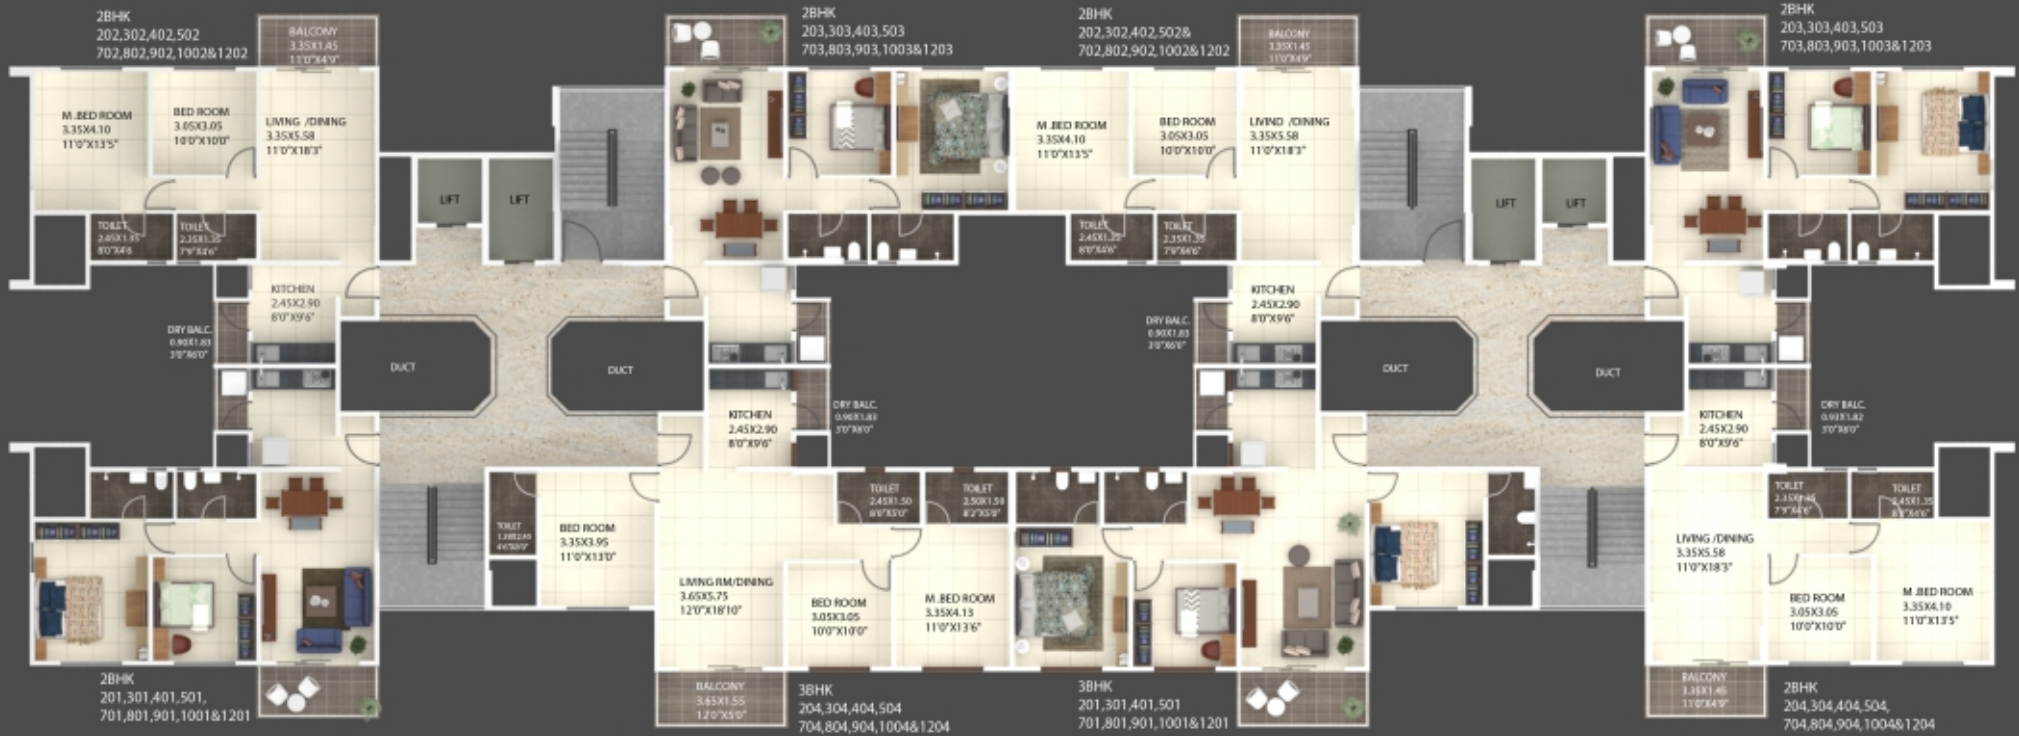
2BHK
202,302,402,502
702,802,902,1002&1202

BALCONY
3.35X1.45
11'0"X4'9"

M.BED ROOM
3.35X4.10
11'0"X13'5"

BED ROOM
3.05X3.05
10'0"X10'0"

LIVING /DINING
3.35X5.58
11'0"X18'3"

TOILET
2.45X1.35
8'0"X4'6"

TOILET
2.35X1.35
7'9"X4'6"

KITCHEN
2.45X2.90
8'0"X9'6"

DRY BALC.
0.90X1.83
3'0"X6'0"

LIFT

LIFT

DUCT

DUCT

2BHK
203,303,403,503
703,803,903,1003&1203

2BHK
202,302,402,502&
702,802,902,1002&1202

BALCONY
3.35X1.45
11'0"X4'9"

M.BED ROOM
3.35X4.10
11'0"X13'5"

BED ROOM
3.05X3.05
10'0"X10'0"

LIVIND /DINING
3.35X5.58
11'0"X18'3"

TOILET
2.45X1.35
8'0"X4'6"

TOILET
2.35X1.35
7'9"X4'6"

KITCHEN
2.45X2.90
8'0"X9'6"

DRY BALC.
0.90X1.83
3'0"X6'0"

LIFT

LIFT

DUCT

DUCT

2BHK
203,303,403,503
703,803,903,1003&1203

KITCHEN
2.45X2.90
8'0"X9'6"

DRY BALC.
0.90X1.83
3'0"X6'0"

KITCHEN
2.45X2.90
8'0"X9'6"

DRY BALC.
0.93X1.82
3'0"X6'0"

TOILET
1.38X2.45
4'6"X8'0"

BED ROOM
3.35X3.95
11'0"X13'0"

TOILET
2.45X1.50
8'0"X5'0"

TOILET
2.50X1.50
8'2"X5'0"

LIVING RM/DINING
3.65X5.75
12'0"X18'10"

BED ROOM
3.05X3.05
10'0"X10'0"

M.BED ROOM
3.35X4.15
11'0"X13'6"

BALCONY
3.65X1.55
12'0"X5'0"

TOILET
2.35X1.45
7'9"X4'6"

TOILET
2.45X1.35
8'0"X4'6"

LIVING /DINING
3.35X5.58
11'0"X18'3"

BED ROOM
3.05X3.05
10'0"X10'0"

M.BED ROOM
3.35X4.10
11'0"X13'5"

BALCONY
3.35X1.45
11'0"X4'9"

2BHK
201,301,401,501,
701,801,901,1001&1201

3BHK
204,304,404,504
704,804,904,1004&1204

3BHK
201,301,401,501
701,801,901,1001&1201

2BHK
204,304,404,504,
704,804,904,1004&1204